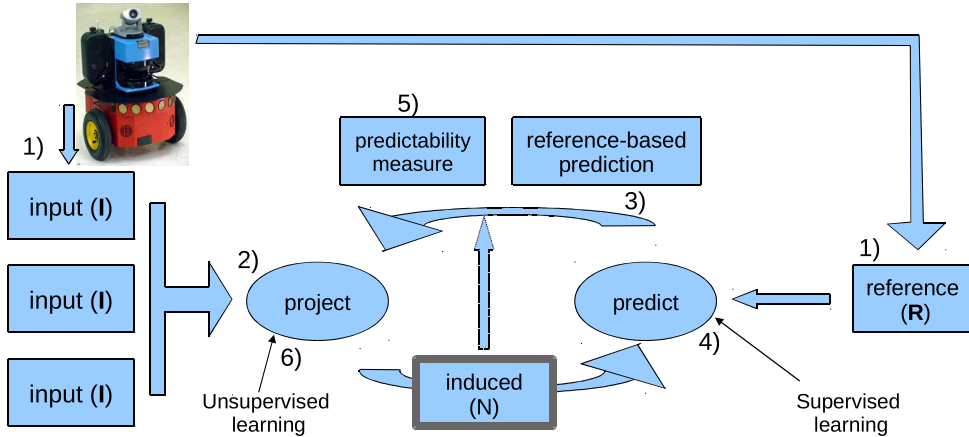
1)

input (**I**)

input (**I**)

input (**I**)

5)

predictability measure

reference-based prediction

3)

2)

project

6)

Unsupervised learning

induced (N)

predict

4)

Supervised learning

1)

reference (**R**)